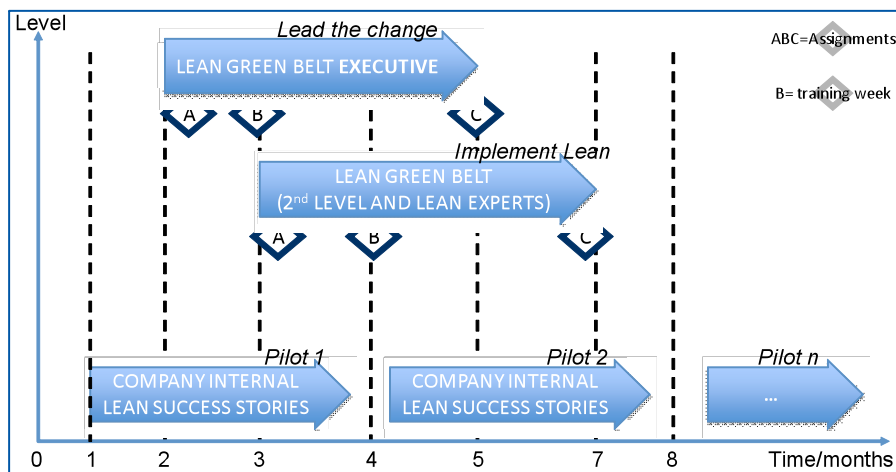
Level

Lead the change

LEAN GREEN BELT EXECUTIVE

ABC=Assignments

B= training week

A B C

Implement Lean

LEAN GREEN BELT (2$^{nd}$ LEVEL AND LEAN EXPERTS)

A B C

Pilot 1

COMPANY INTERNAL LEAN SUCCESS STORIES

Pilot 2

COMPANY INTERNAL LEAN SUCCESS STORIES

Pilot n

...

0 1 2 3 4 5 7 8 Time/months